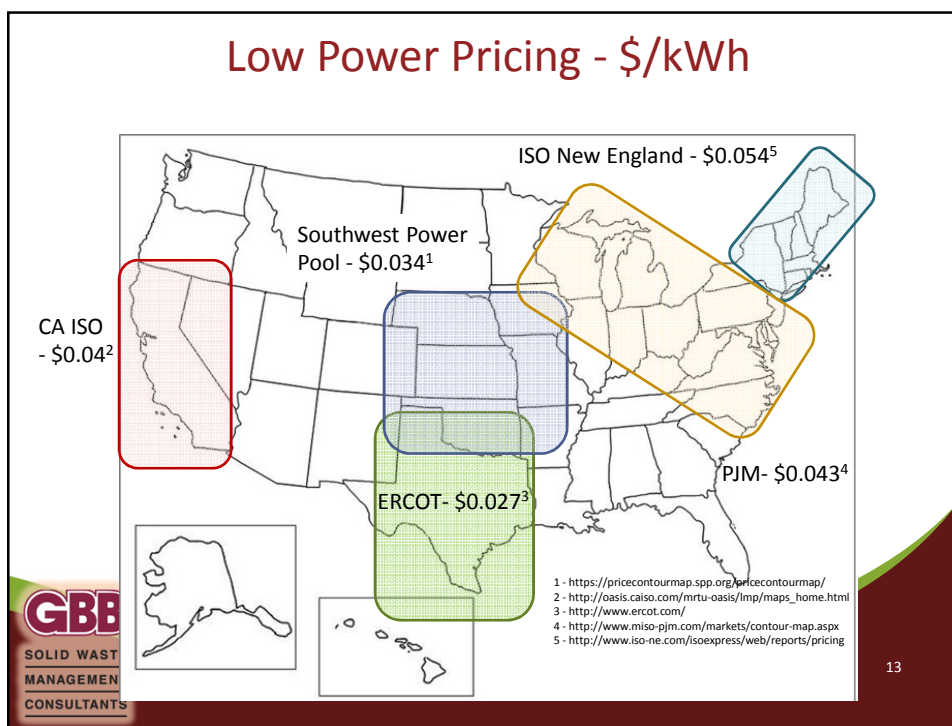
Low Power Pricing - $/kWh

ISO New England - $0.054$^5$

Southwest Power Pool - $0.034$^1$

CA ISO - $0.04$^2$

PJM- $0.043$^4$

ERCOT- $0.027$^3$

1 - https://pricecontourmap.spp.org/pricecontourmap/
2 - http://oasis.caiso.com/mrtu-oasis/lmp/maps_home.html
3 - http://www.ercot.com/
4 - http://www.miso-pjm.com/markets/contour-map.aspx
5 - http://www.iso-ne.com/isoexpress/web/reports/pricing

GBB
SOLID WAST
MANAGEMEN
CONSULTANTS

13